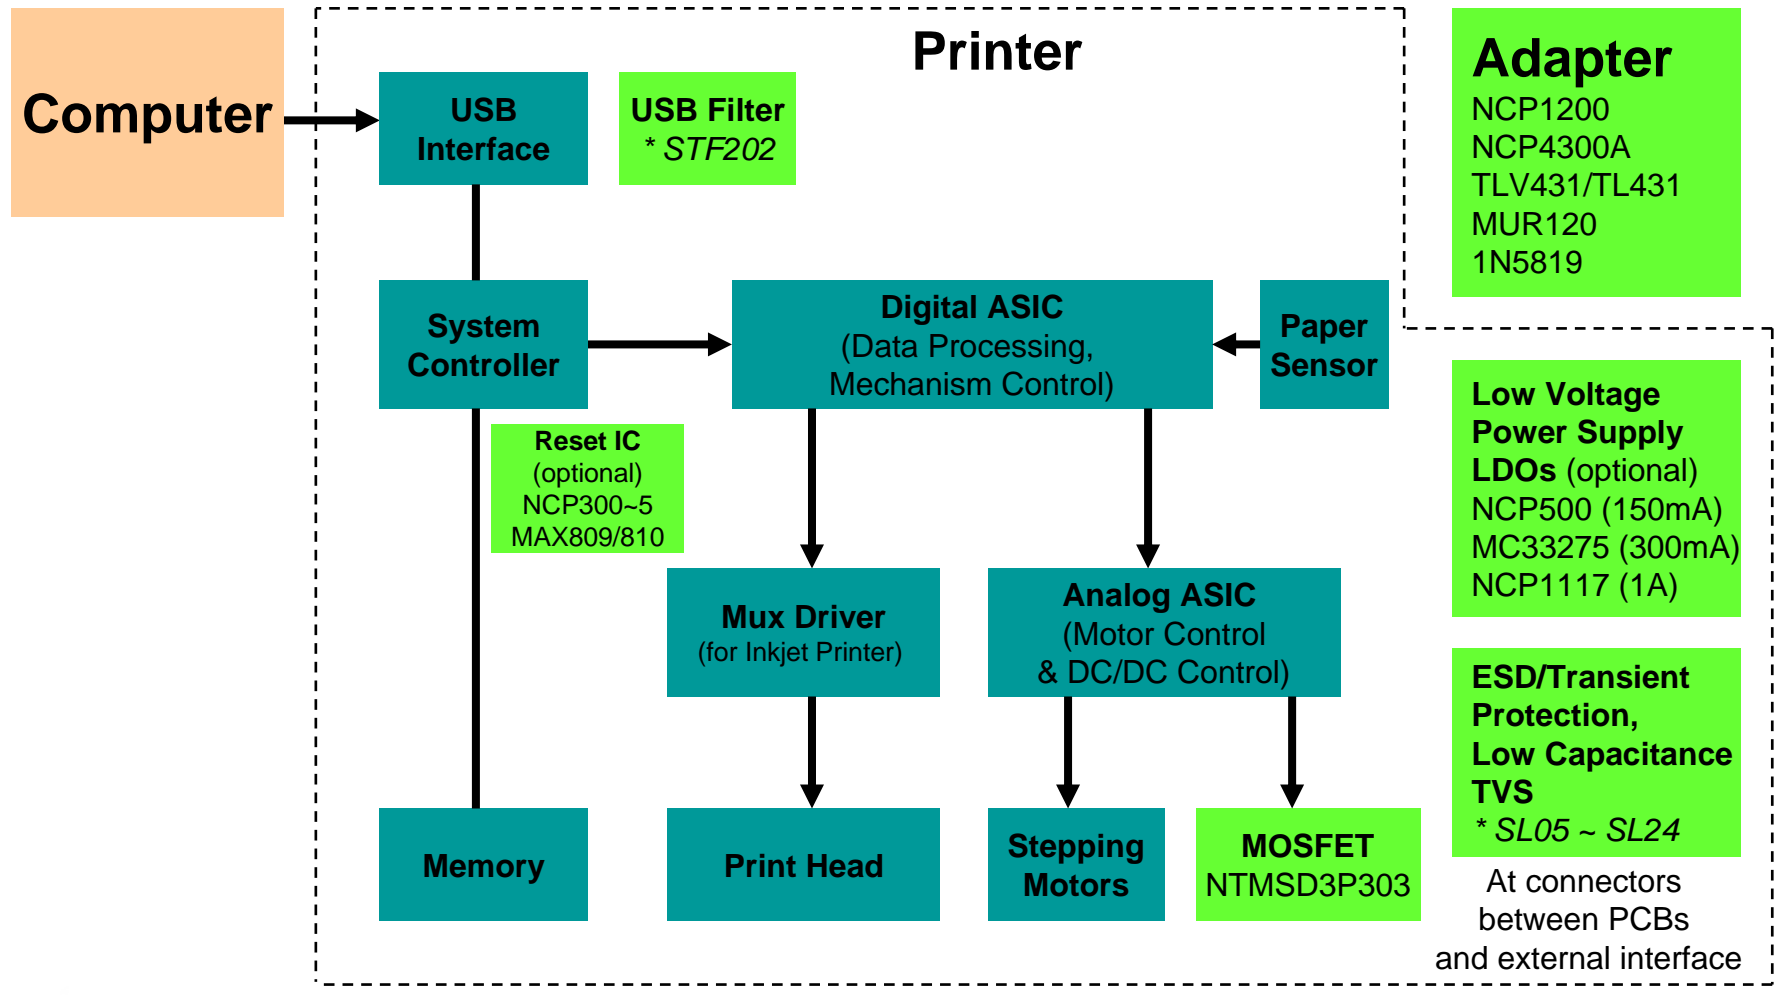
Computer

Printer

USB Interface

USB Filter
* STF202

Adapter
NCP1200
NCP4300A
TLV431/TL431
MUR120
1N5819

System Controller

Digital ASIC
(Data Processing, Mechanism Control)

Paper Sensor

Reset IC
(optional)
NCP300~5
MAX809/810

Low Voltage Power Supply
LDOs (optional)
NCP500 (150mA)
MC33275 (300mA)
NCP1117 (1A)

Mux Driver
(for Inkjet Printer)

Analog ASIC
(Motor Control & DC/DC Control)

ESD/Transient Protection,
Low Capacitance TVS
* SL05 ~ SL24

At connectors between PCBs and external interface

Memory

Print Head

Stepping Motors

MOSFET
NTMSD3P303